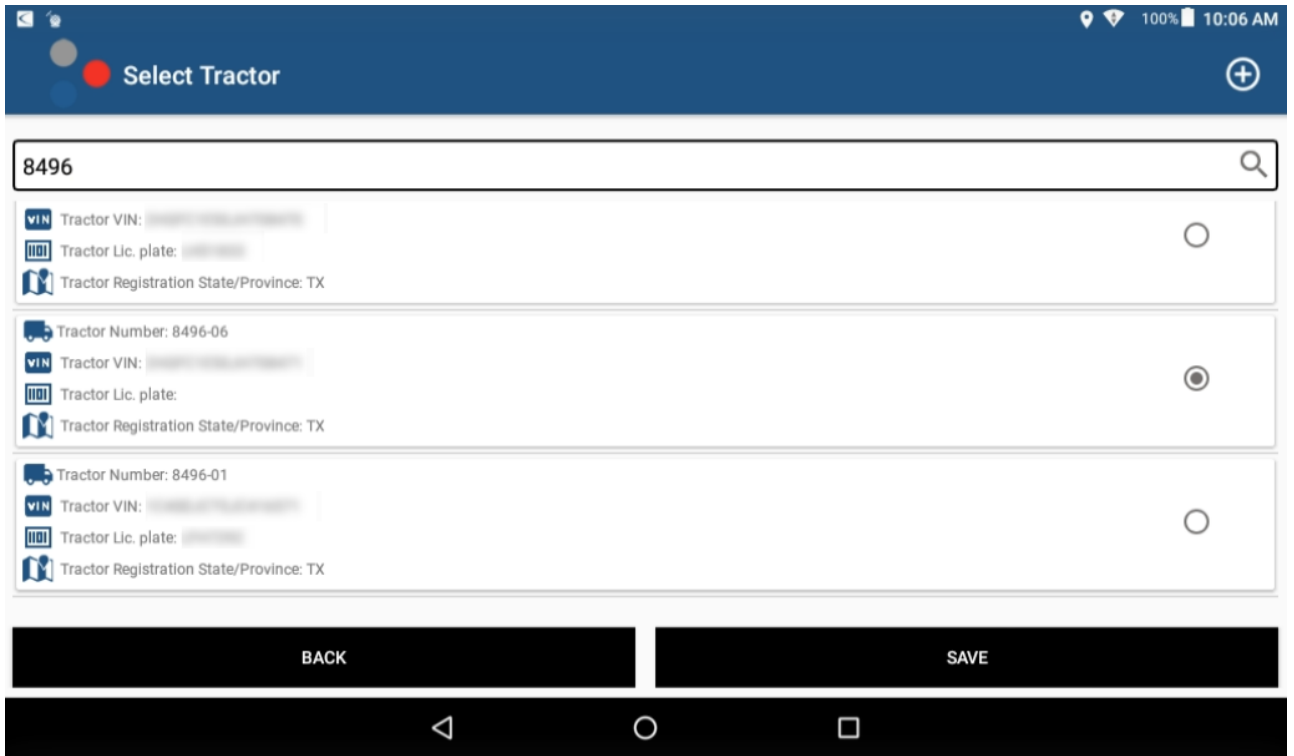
100% 10:06 AM

Select Tractor

8496

VIN Tractor VIN: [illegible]
Tractor Lic. plate: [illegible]
Tractor Registration State/Province: TX

Tractor Number: 8496-06
VIN Tractor VIN: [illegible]
Tractor Lic. plate:
Tractor Registration State/Province: TX

Tractor Number: 8496-01
VIN Tractor VIN: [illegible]
Tractor Lic. plate: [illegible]
Tractor Registration State/Province: TX

BACK

SAVE